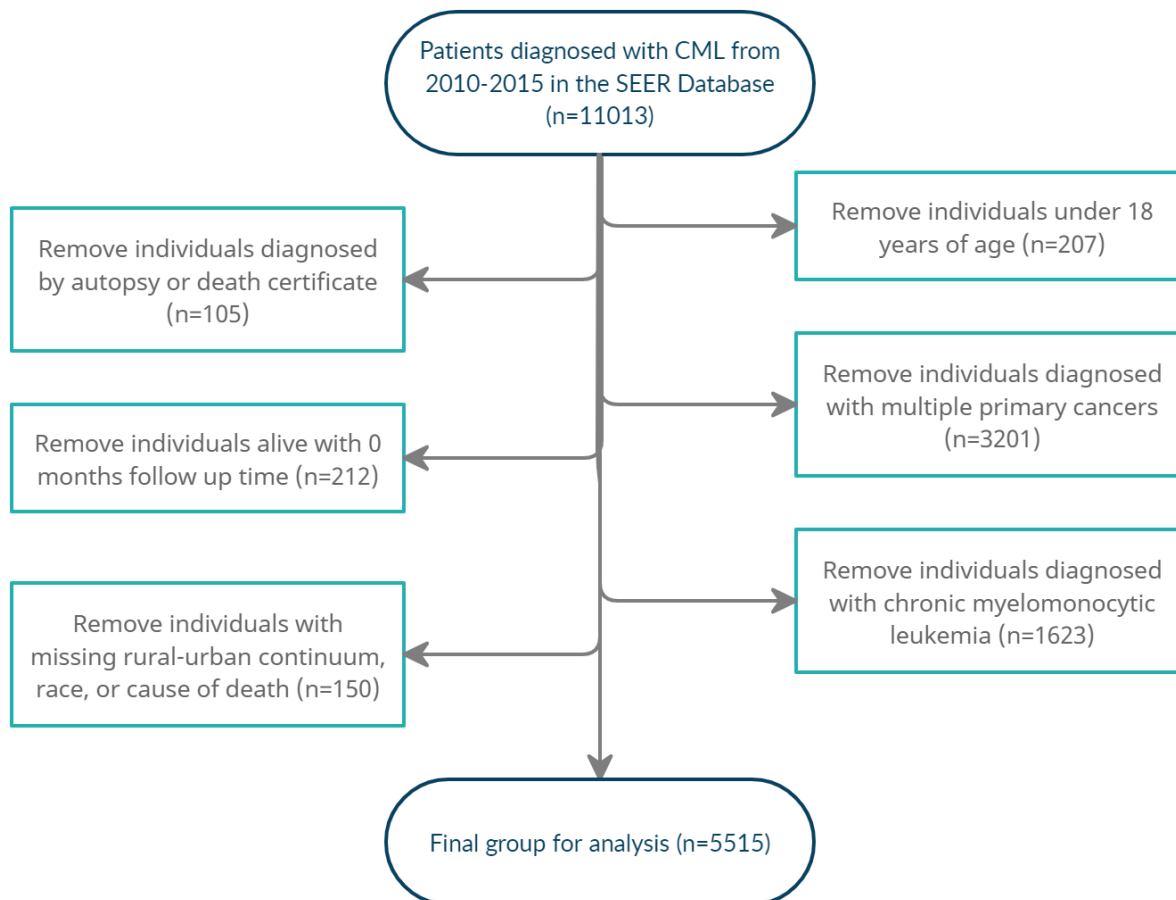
Patients diagnosed with CML from 2010-2015 in the SEER Database (n=11013)

Remove individuals under 18 years of age (n=207)

Remove individuals diagnosed by autopsy or death certificate (n=105)

Remove individuals diagnosed with multiple primary cancers (n=3201)

Remove individuals alive with 0 months follow up time (n=212)

Remove individuals diagnosed with chronic myelomonocytic leukemia (n=1623)

Remove individuals with missing rural-urban continuum, race, or cause of death (n=150)

Final group for analysis (n=5515)